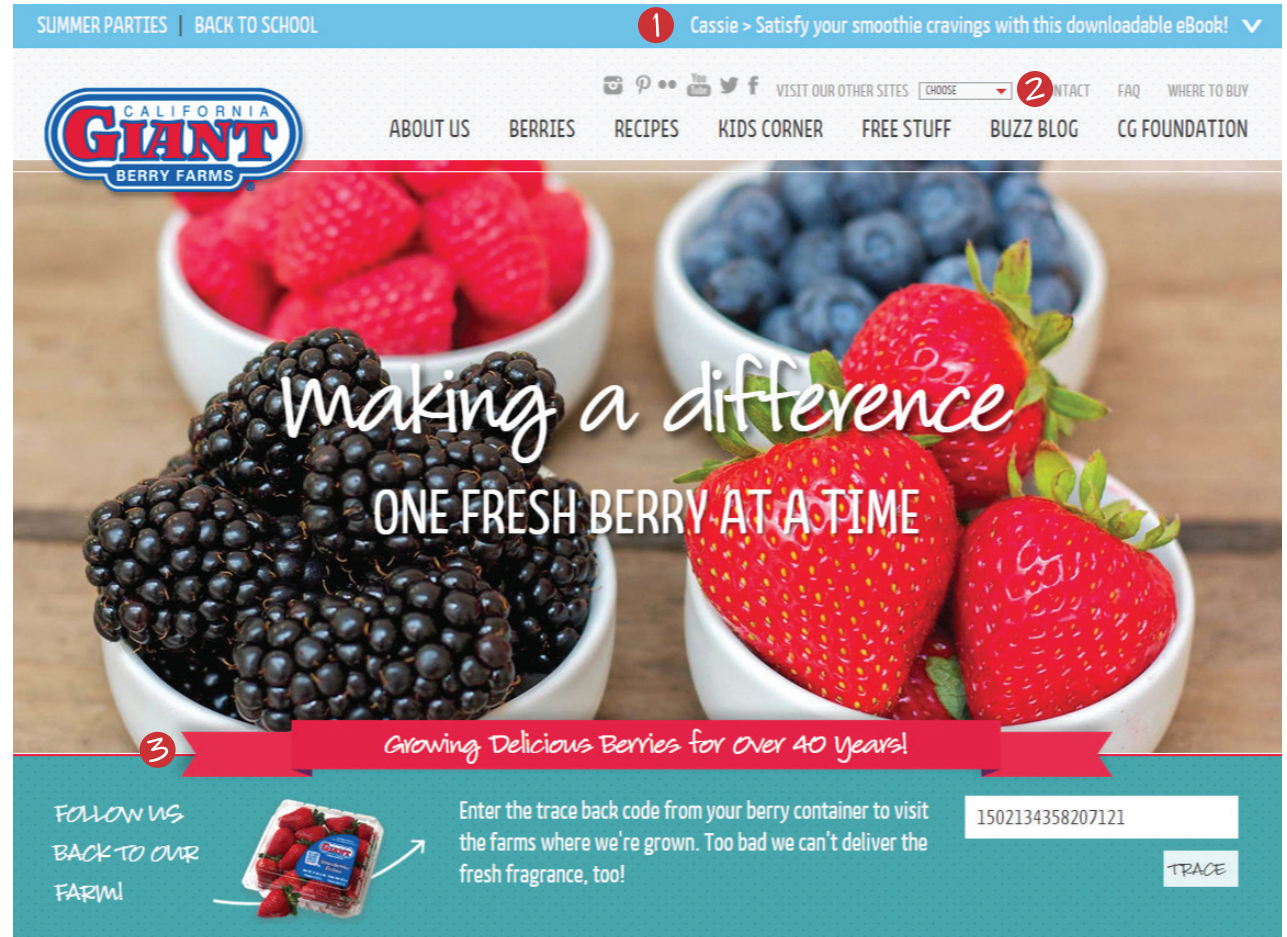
SUMMER PARTIES | BACK TO SCHOOL

1 Cassie > Satisfy your smoothie cravings with this downloadable eBook!

VISIT OUR OTHER SITES CHOOSE 2 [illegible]NTACT FAQ WHERE TO BUY

CALIFORNIA GIANT BERRY FARMS

ABOUT US BERRIES RECIPES KIDS CORNER FREE STUFF BUZZ BLOG CG FOUNDATION

Making a difference

ONE FRESH BERRY AT A TIME

3 Growing Delicious Berries for Over 40 Years!

FOLLOW US BACK TO OUR FARM!

Enter the trace back code from your berry container to visit the farms where we're grown. Too bad we can't deliver the fresh fragrance, too!

1502134358207121

TRACE